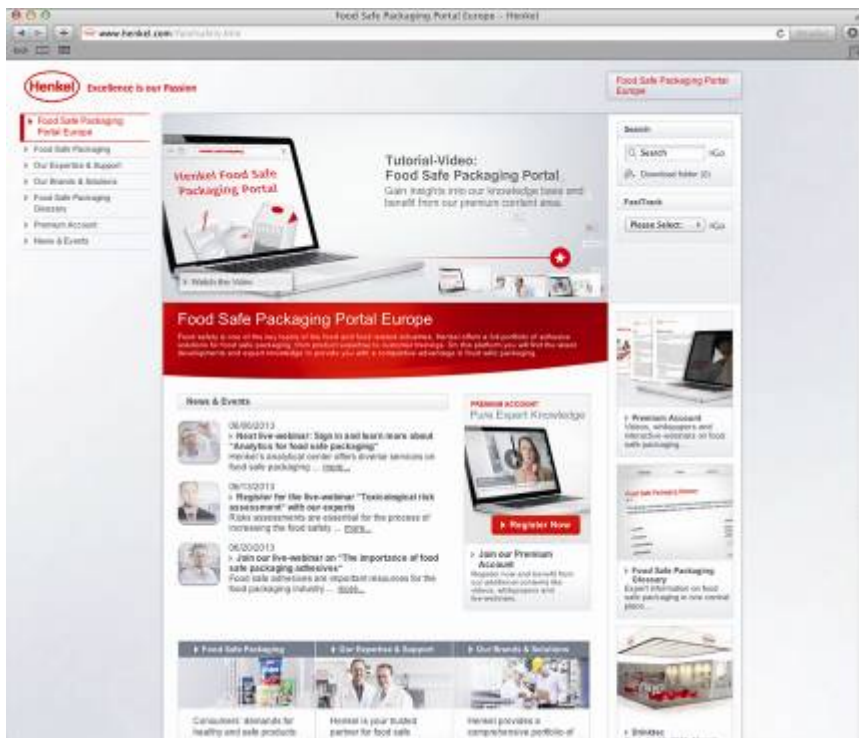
Food Safe Packaging Portal Europe – Henkel

www.henkel.com/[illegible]

Henkel Excellence is our Passion

Food Safe Packaging Portal Europe

Food Safe Packaging Portal Europe
Food Safe Packaging
Our Expertise & Support
Our Brands & Solutions
Food Safe Packaging Glossary
Premium Account
News & Events

Henkel Food Safe Packaging Portal

Tutorial-Video: Food Safe Packaging Portal
Gain insights into our knowledge base and benefit from our premium content area.

Watch the Video

Search
Search Go
Download folder (0)

FastTrack
Please Select: Go

Food Safe Packaging Portal Europe
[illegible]

News & Events

06/00/2013
> Next live-webinar: Sign in and learn more about "Analytics for food safe packaging"
Henkel's analytical center offers diverse services on food safe packaging ... more...

06/13/2013
> Register for the live-webinar "Toxicological risk assessment" with our experts
Risks assessments are essential for the process of increasing the food safety ... more...

06/20/2013
> Join our live-webinar on "The importance of food safe packaging adhesives"
Food safe adhesives are important resources for the food packaging industry ... more...

PREMIUM ACCOUNT
Pure Expert Knowledge

Register Now

> Join our Premium Account
Register now and benefit from our additional contents like videos, whitepapers and live-webinars.

> Premium Account
Videos, whitepapers and interactive webinars on food safe packaging.

Food Safe Packaging Glossary

> Food Safe Packaging Glossary
Expert information on food safe packaging in one central place.

> Food Safe Packaging
Consumers' demands for healthy and safe products

> Our Expertise & Support
Henkel is your trusted partner for food safe

> Our Brands & Solutions
Henkel provides a comprehensive portfolio of

> Brandsc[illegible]